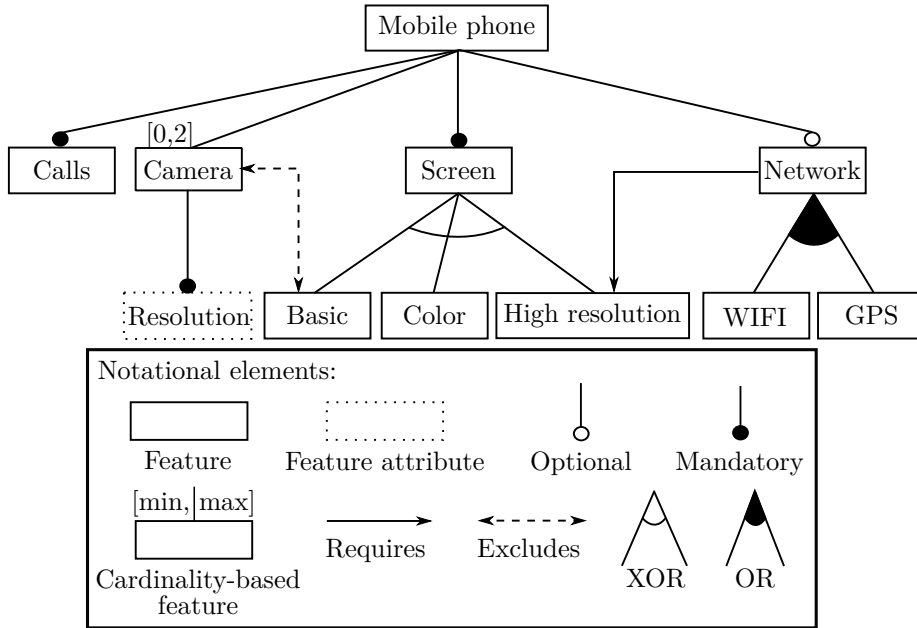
Mobile phone

[0,2]

Calls

Camera

Screen

Network

Resolution

Basic

Color

High resolution

WIFI

GPS

Notational elements:

Feature

Feature attribute

Optional

Mandatory

[min,|max]

Cardinality-based feature

Requires

Excludes

XOR

OR